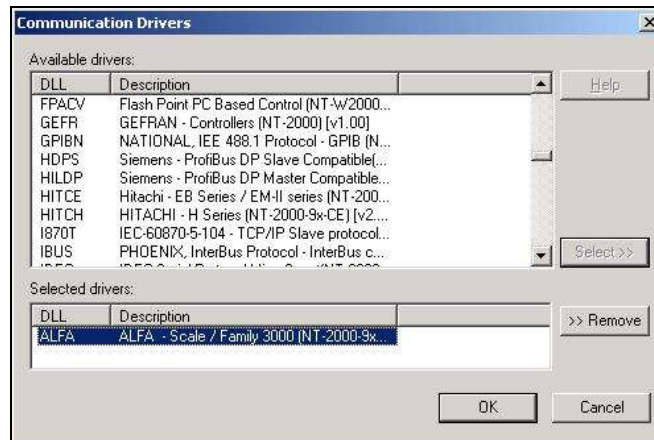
Communication Drivers

Available drivers:

| DLL | Description |
|---|---|
| FPACV | Flash Point PC Based Control (NT-W2000... |
| GEFR | GEFRAN - Controllers (NT-2000) [v1.00] |
| GPIBN | NATIONAL, IEE 488.1 Protocol - GPIB (N... |
| HDPS | Siemens - ProfiBus DP Slave Compatible(... |
| HILDP | Siemens - ProfiBus DP Master Compatible... |
| HITCE | Hitachi - EB Series / EM-II series (NT-200... |
| HITCH | HITACHI - H Series (NT-2000-9x-CE) [v2.... |
| I870T | IEC-60870-5-104 - TCP/IP Slave protocol... |
| IBUS | PHOENIX, InterBus Protocol - InterBus c... |
| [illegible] | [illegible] |

Help

Select >>

Selected drivers:

| DLL | Description |
|---|---|
| ALFA | ALFA - Scale / Family 3000 (NT-2000-9x... |

>> Remove

OK

Cancel